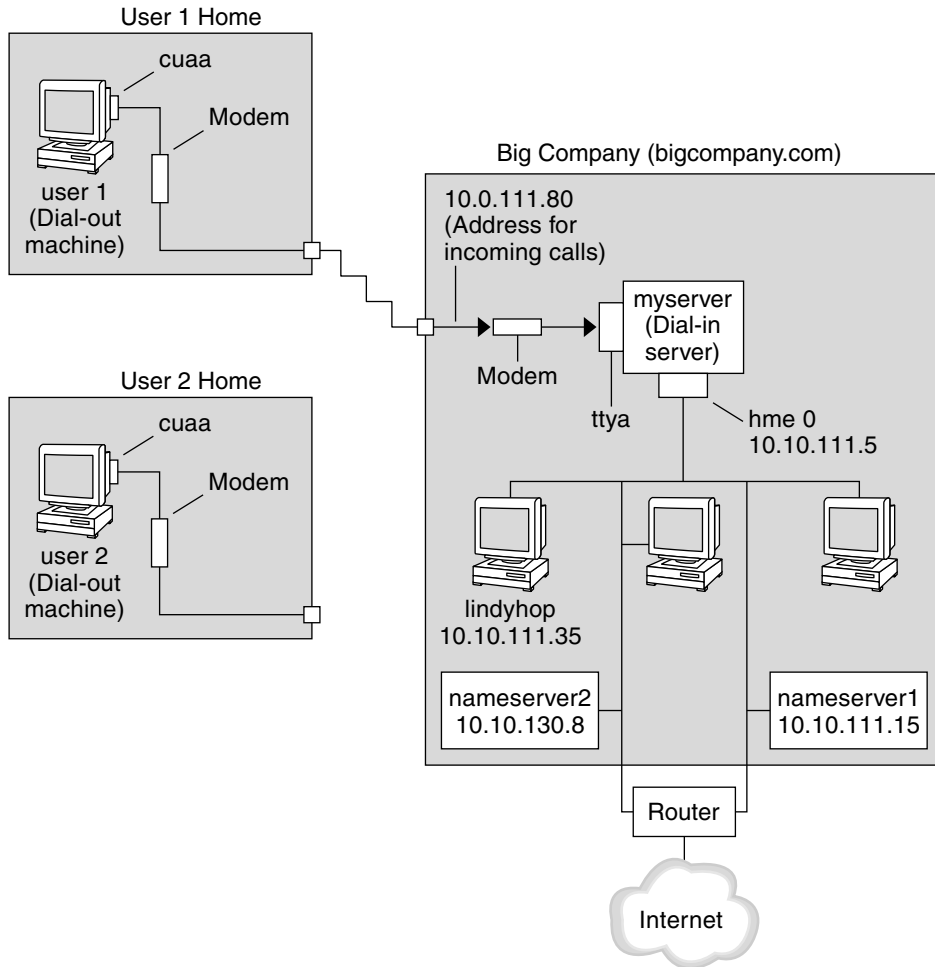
User 1 Home

cuaa

Modem

user 1
(Dial-out
machine)

Big Company (bigcompany.com)

10.0.111.80
(Address for
incoming calls)

myserver
(Dial-in
server)

Modem

ttya

hme 0
10.10.111.5

User 2 Home

cuaa

Modem

user 2
(Dial-out
machine)

lindyhop
10.10.111.35

nameserver2
10.10.130.8

nameserver1
10.10.111.15

Router

Internet